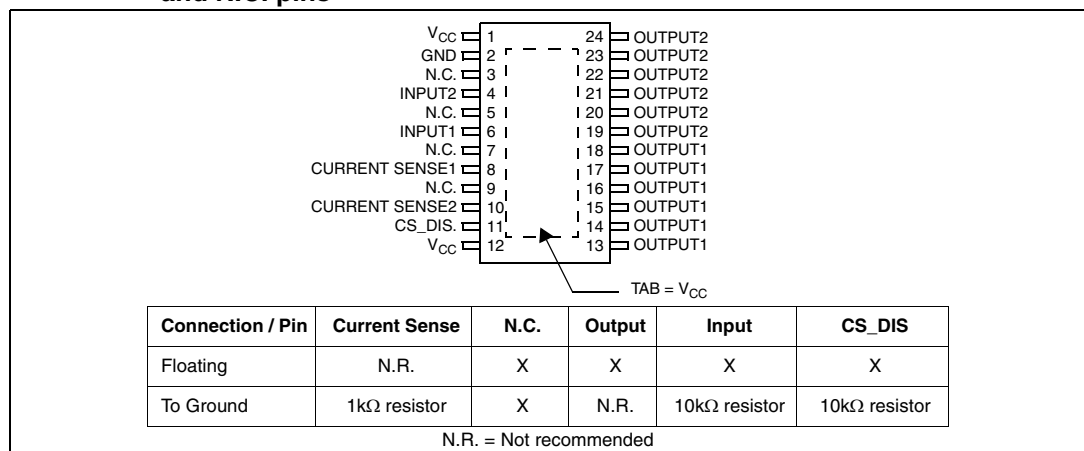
and N.C. pins

$V_{CC}$ 1
GND 2
N.C. 3
INPUT2 4
N.C. 5
INPUT1 6
N.C. 7
CURRENT SENSE1 8
N.C. 9
CURRENT SENSE2 10
CS_DIS. 11
$V_{CC}$ 12

24 OUTPUT2
23 OUTPUT2
22 OUTPUT2
21 OUTPUT2
20 OUTPUT2
19 OUTPUT2
18 OUTPUT1
17 OUTPUT1
16 OUTPUT1
15 OUTPUT1
14 OUTPUT1
13 OUTPUT1

TAB = $V_{CC}$

| Connection / Pin | Current Sense | N.C. | Output | Input | CS_DIS |
|---|---|---|---|---|---|
| Floating | N.R. | X | X | X | X |
| To Ground | 1k$\Omega$ resistor | X | N.R. | 10k$\Omega$ resistor | 10k$\Omega$ resistor |

N.R. = Not recommended